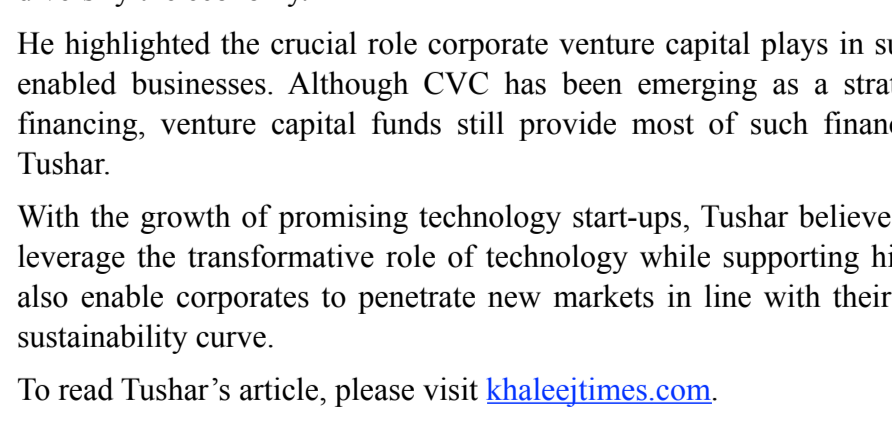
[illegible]

He highlighted the crucial role corporate venture capital plays in su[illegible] enabled businesses. Although CVC has been emerging as a stra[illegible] financing, venture capital funds still provide most of such finan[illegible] Tushar.

With the growth of promising technology start-ups, Tushar believe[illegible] leverage the transformative role of technology while supporting hi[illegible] also enable corporates to penetrate new markets in line with their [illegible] sustainability curve.

To read Tushar’s article, please visit khaleejtimes.com.